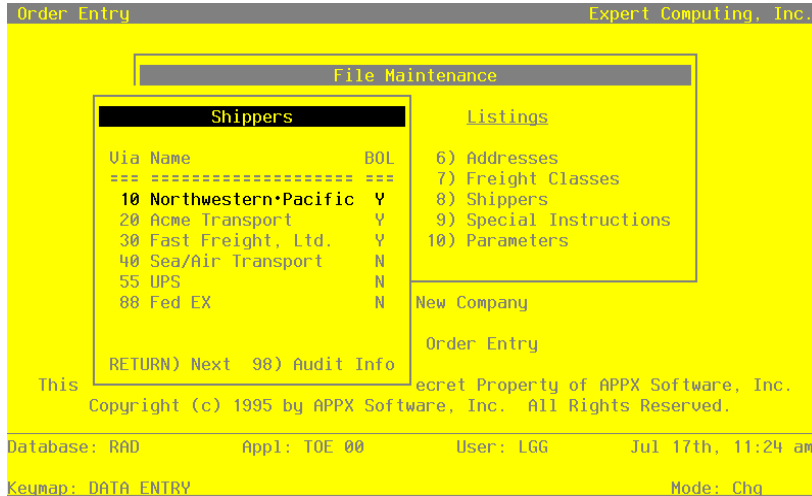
Order Entry Expert Computing, Inc.

File Maintenance

Shippers

Listings

| Via | Name | BOL |
|---|---|---|
| === | ==================== | === |
| 10 | Northwestern•Pacific | Y |
| 20 | Acme Transport | Y |
| 30 | Fast Freight, Ltd. | Y |
| 40 | Sea/Air Transport | N |
| 55 | UPS | N |
| 88 | Fed EX | N |

RETURN) Next 98) Audit Info

6) Addresses
7) Freight Classes
8) Shippers
9) Special Instructions
10) Parameters

New Company

Order Entry

This ecret Property of APPX Software, Inc.
Copyright (c) 1995 by APPX Software, Inc. All Rights Reserved.

Database: RAD Appl: TOE 00 User: LGG Jul 17th, 11:24 am

Keymap: DATA ENTRY Mode: Chg